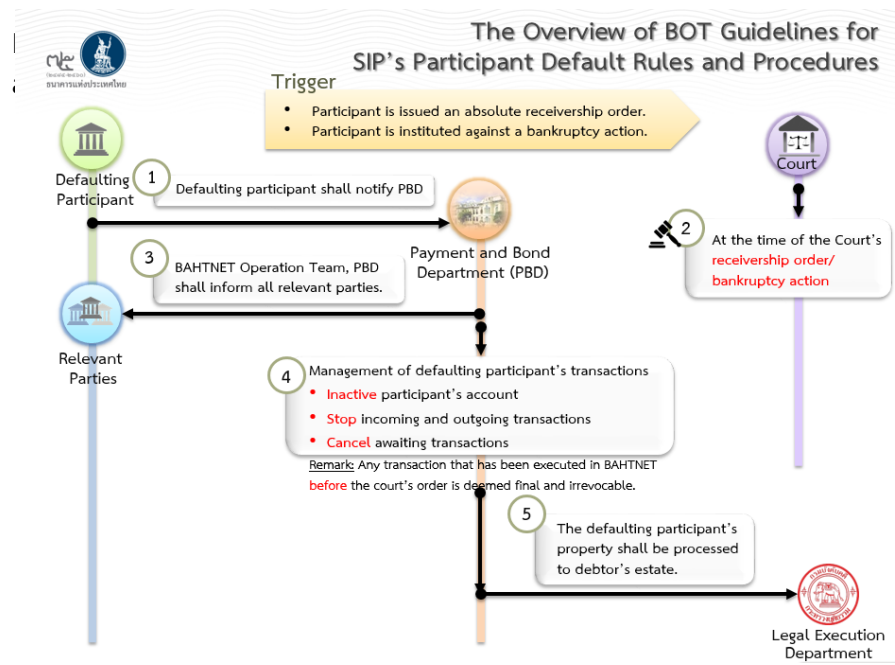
ธนาคารแห่งประเทศไทย

The Overview of BOT Guidelines for SIP's Participant Default Rules and Procedures

Trigger

- Participant is issued an absolute receivership order.
- Participant is instituted against a bankruptcy action.

Defaulting Participant

Court

1 Defaulting participant shall notify PBD

Payment and Bond Department (PBD)

2 At the time of the Court's receivership order/ bankruptcy action

3 BAHTNET Operation Team, PBD shall inform all relevant parties.

Relevant Parties

4 Management of defaulting participant's transactions

- Inactive participant's account
- Stop incoming and outgoing transactions
- Cancel awaiting transactions

Remark: Any transaction that has been executed in BAHTNET before the court's order is deemed final and irrevocable.

5 The defaulting participant's property shall be processed to debtor's estate.

Legal Execution Department